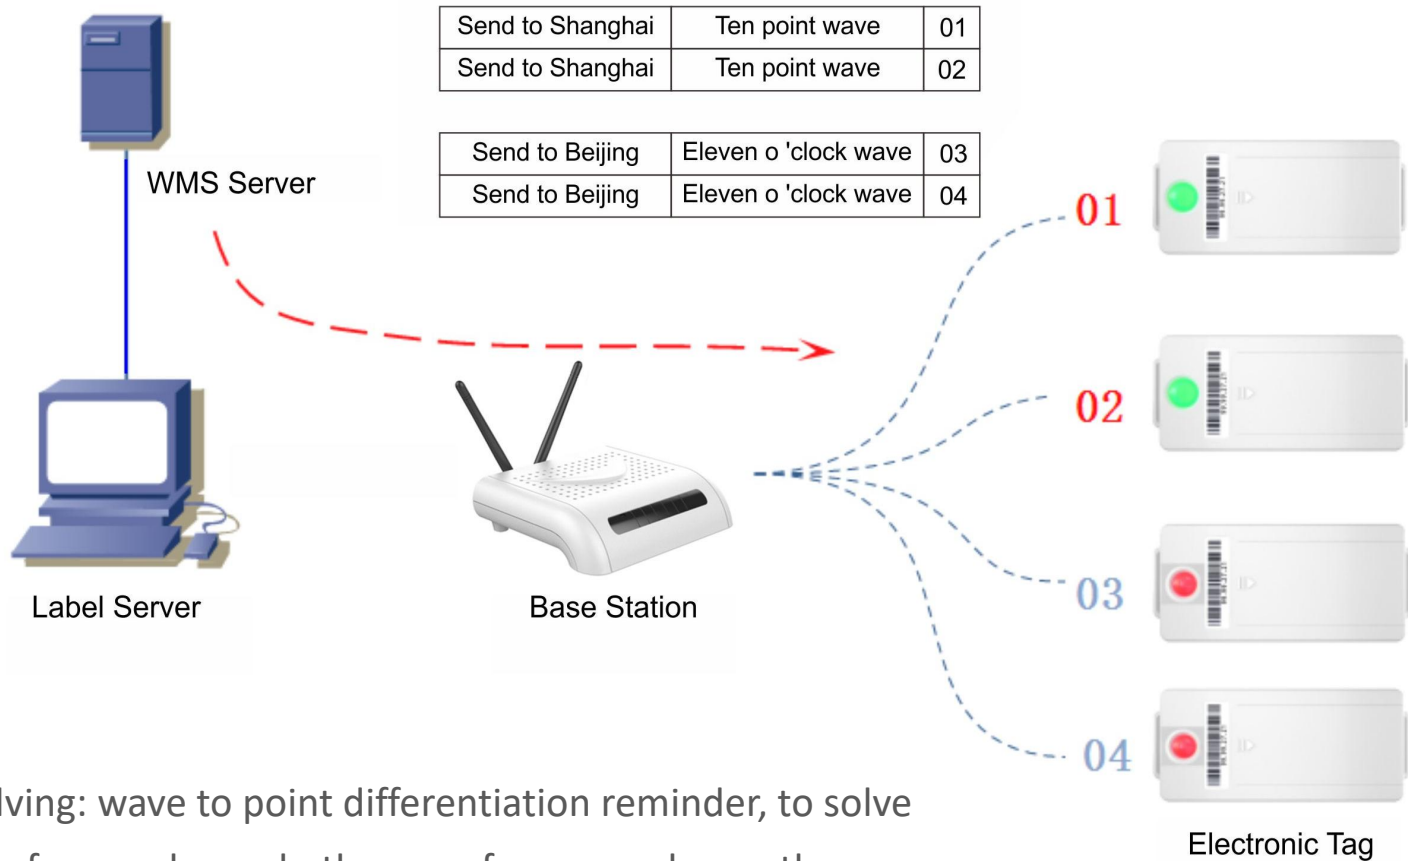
WMS Server

| Send to Shanghai | Ten point wave | 01 |
|---|---|---|
| Send to Shanghai | Ten point wave | 02 |

| Send to Beijing | Eleven o 'clock wave | 03 |
|---|---|---|
| Send to Beijing | Eleven o 'clock wave | 04 |

01
02
03
04

Label Server

Base Station

Electronic Tag

lving: wave to point differentiation reminder, to solve
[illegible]